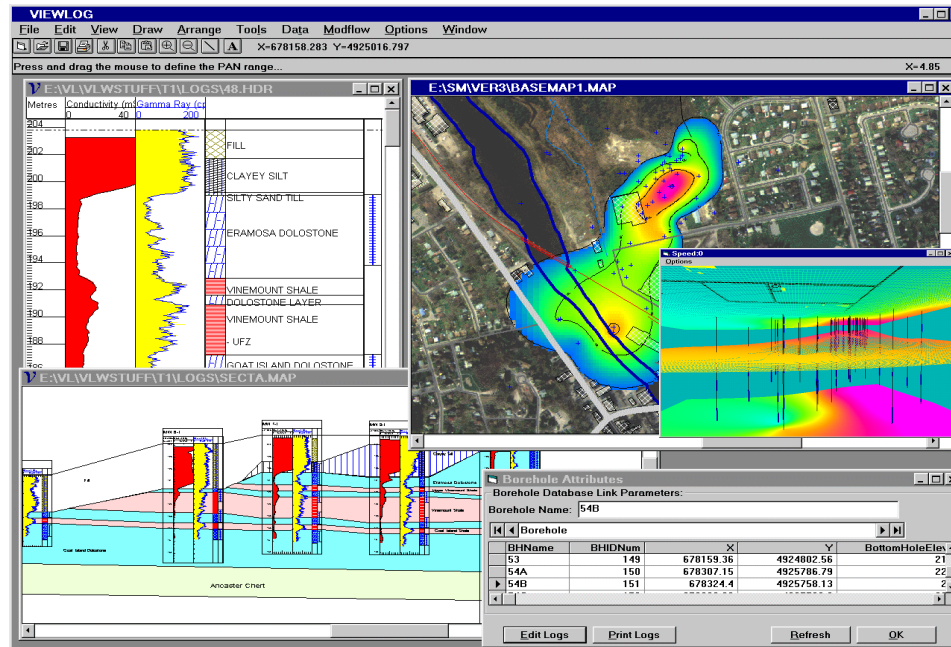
VIEWLOG

File Edit View Draw Arrange Tools Data Modflow Options Window

X-678158.283 Y-4925016.797

Press and drag the mouse to define the PAN range...

X- 4.85

E:\VL\VLWSTUFF\T1\LOGS\48.HDR

Metres Conductivity (m) Gamma Ray (c

0 40 0 200

204

202

200

198

196

194

192

190

188

FILL

CLAYEY SILT

SILTY SAND TILL

ERAMOSA DOLOSTONE

VINEMOUNT SHALE

DOLOSTONE LAYER

VINEMOUNT SHALE

- UFZ

GOAT ISLAND DOLOSTONE

E:\SM\VER3\BASEMAP1.MAP

Speed:0

Options

E:\VL\VLWSTUFF\T1\LOGS\SECTA.MAP

Fill

Goat Island Dolostone

Ancaster Chert

Borehole Attributes

Borehole Database Link Parameters:

Borehole Name: 54B

Borehole

| | BHName | BHIDNum | X | Y | BottomHoleEle |
|---|---|---|---|---|---|
| | 53 | 149 | 678159.36 | 4924802.56 | 21 |
| | 54A | 150 | 678307.15 | 4925786.79 | 22 |
| ▶ | 54B | 151 | 678324.4 | 4925758.13 | 2 |

Edit Logs Print Logs Refresh OK